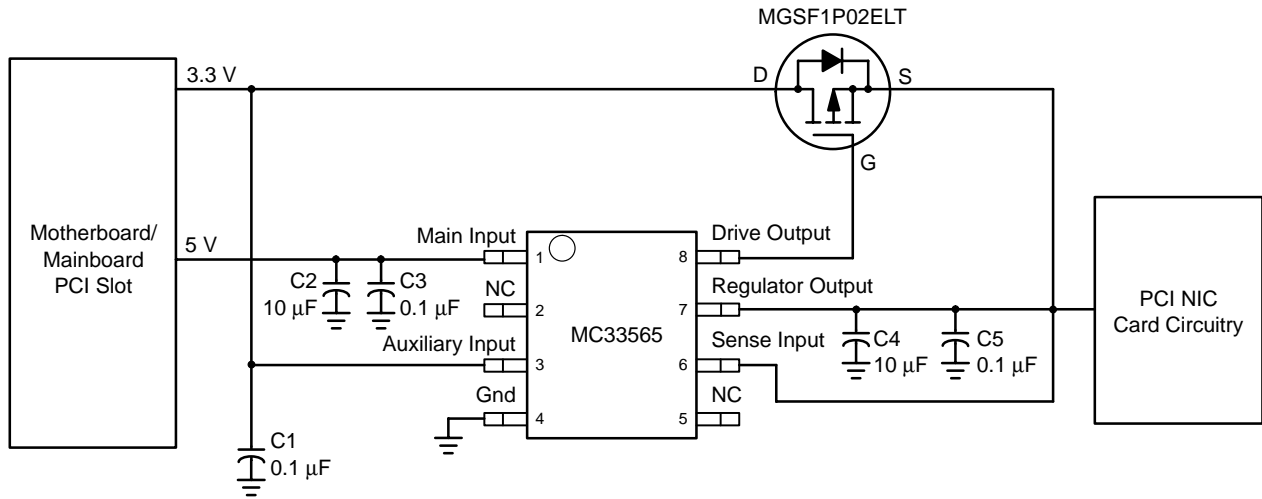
MGSF1P02ELT

3.3 V

D

S

G

Motherboard/ Mainboard PCI Slot

5 V

Main Input

1

8

Drive Output

C2
10 μF

C3
0.1 μF

NC

2

7

Regulator Output

MC33565

PCI NIC Card Circuitry

Auxiliary Input

3

6

Sense Input

C4
10 μF

C5
0.1 μF

Gnd

4

5

NC

C1
0.1 μF